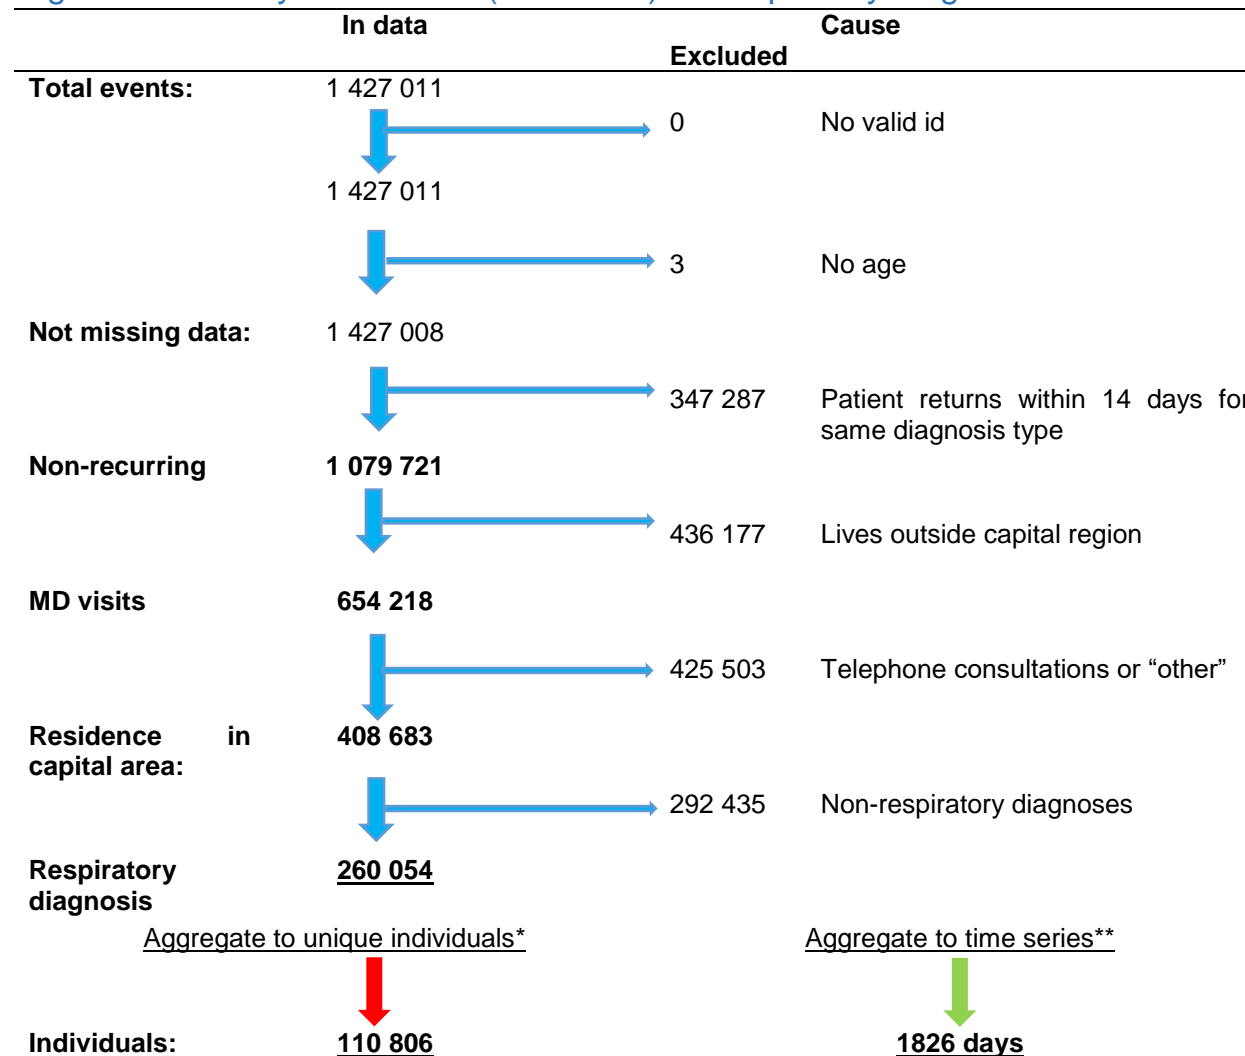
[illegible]

| | In data | Excluded | Cause |
|---|---|---|---|
| **Total events:** | 1 427 011 | | |
| | | 0 | No valid id |
| | 1 427 011 | | |
| | | 3 | No age |
| **Not missing data:** | 1 427 008 | | |
| | | 347 287 | Patient returns within 14 days fo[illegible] same diagnosis type |
| **Non-recurring** | **1 079 721** | | |
| | | 436 177 | Lives outside capital region |
| **MD visits** | **654 218** | | |
| | | 425 503 | Telephone consultations or "other" |
| **Residence in capital area:** | **408 683** | | |
| | | 292 435 | Non-respiratory diagnoses |
| **Respiratory diagnosis** | **260 054** | | |

Aggregate to unique individuals*

Aggregate to time series**

**Individuals:** **110 806**

**1826 days**